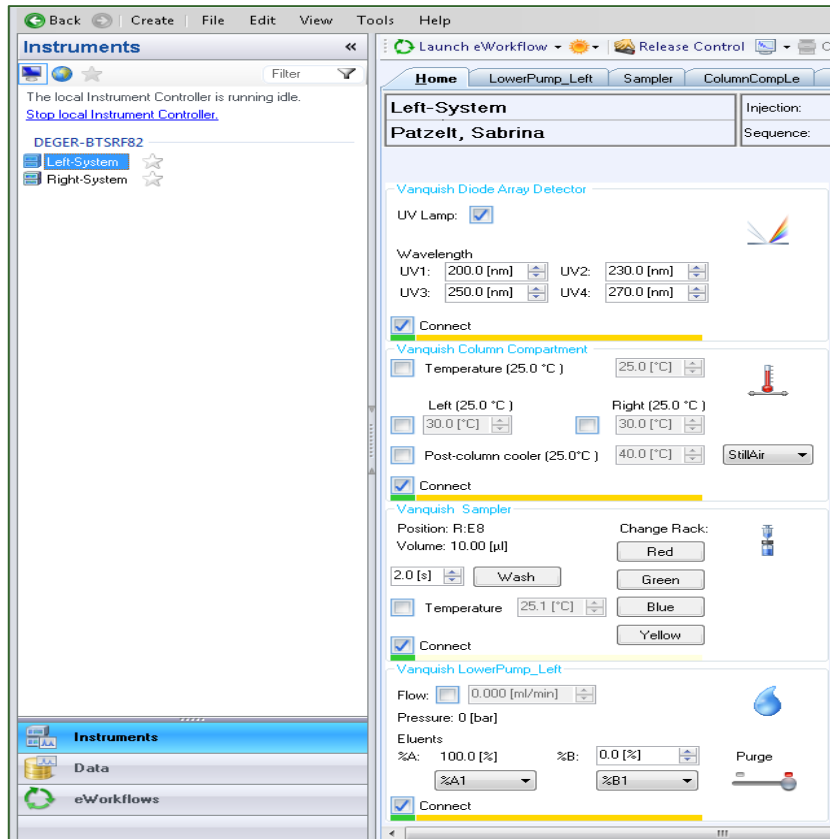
Back | Create | File | Edit | View | Tools | Help

Instruments «

Filter

The local Instrument Controller is running idle.
Stop local Instrument Controller.

DEGER-BTSRF82
Left-System
Right-System

Instruments
Data
eWorkflows

Launch eWorkflow | Release Control

Home | LowerPump_Left | Sampler | ColumnCompLe

| Left-System | Injection: |
|---|---|
| Patzelt, Sabrina | Sequence: |

Vanquish Diode Array Detector
UV Lamp:
Wavelength
UV1: 200.0 [nm] UV2: 230.0 [nm]
UV3: 250.0 [nm] UV4: 270.0 [nm]
Connect

Vanquish Column Compartment
Temperature (25.0 °C ) 25.0 [°C]
Left (25.0 °C ) Right (25.0 °C )
30.0 [°C] 30.0 [°C]
Post-column cooler (25.0°C ) 40.0 [°C] StillAir
Connect

Vanquish Sampler
Position: R:E8
Volume: 10.00 [µl]
Change Rack:
Red
2.0 [s] Wash
Green
Temperature 25.1 [°C]
Blue
Yellow
Connect

Vanquish LowerPump_Left
Flow: 0.000 [ml/min]
Pressure: 0 [bar]
Eluents
%A: 100.0 [%] %B: 0.0 [%]
Purge
%A1 %B1
Connect